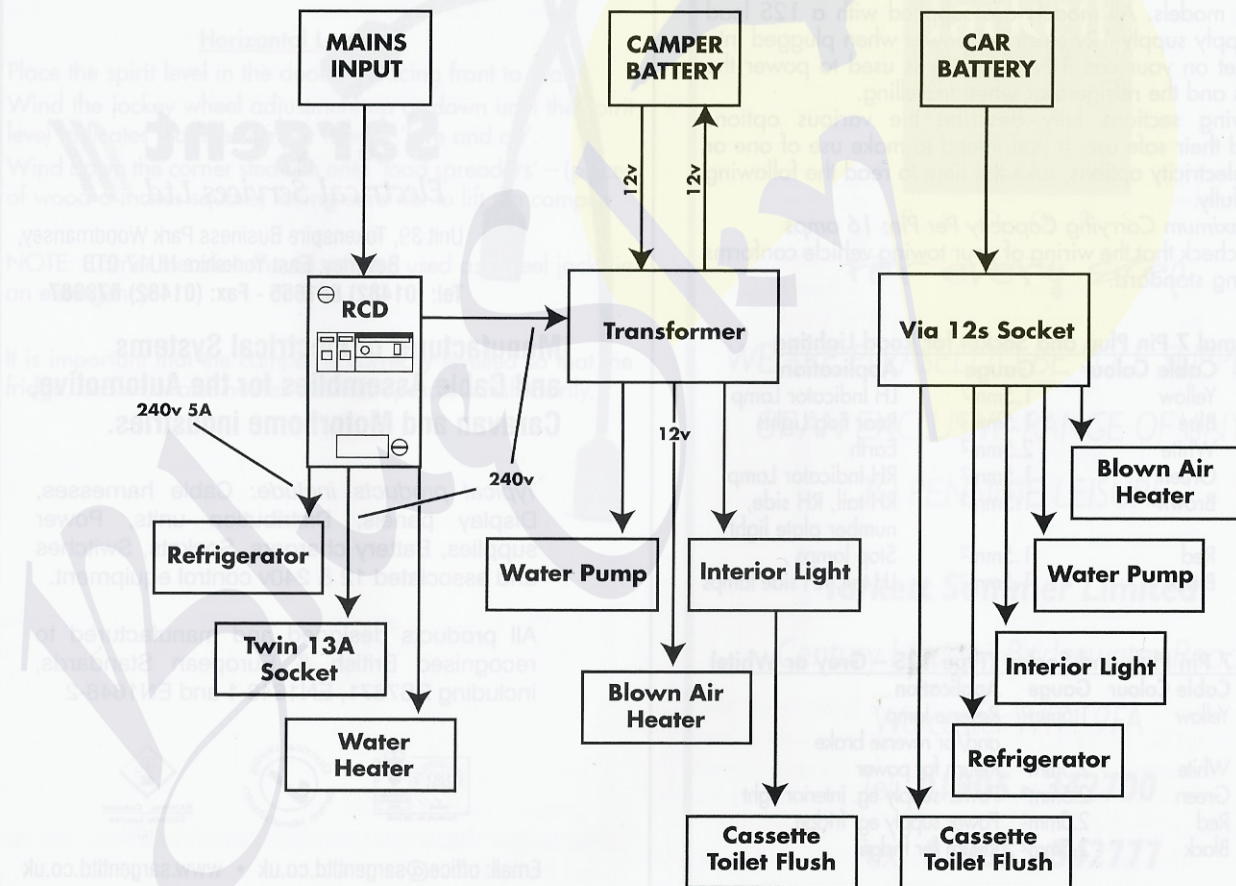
MAINS INPUT

CAMPER BATTERY

CAR BATTERY

12v

12v

RCD

Transformer

Via 12s Socket

240v 5A

12v

240v

Blown Air Heater

Refrigerator

Water Pump

Interior Light

Water Pump

Twin 13A Socket

Interior Light

Blown Air Heater

Water Heater

Refrigerator

Cassette Toilet Flush

Cassette Toilet Flush